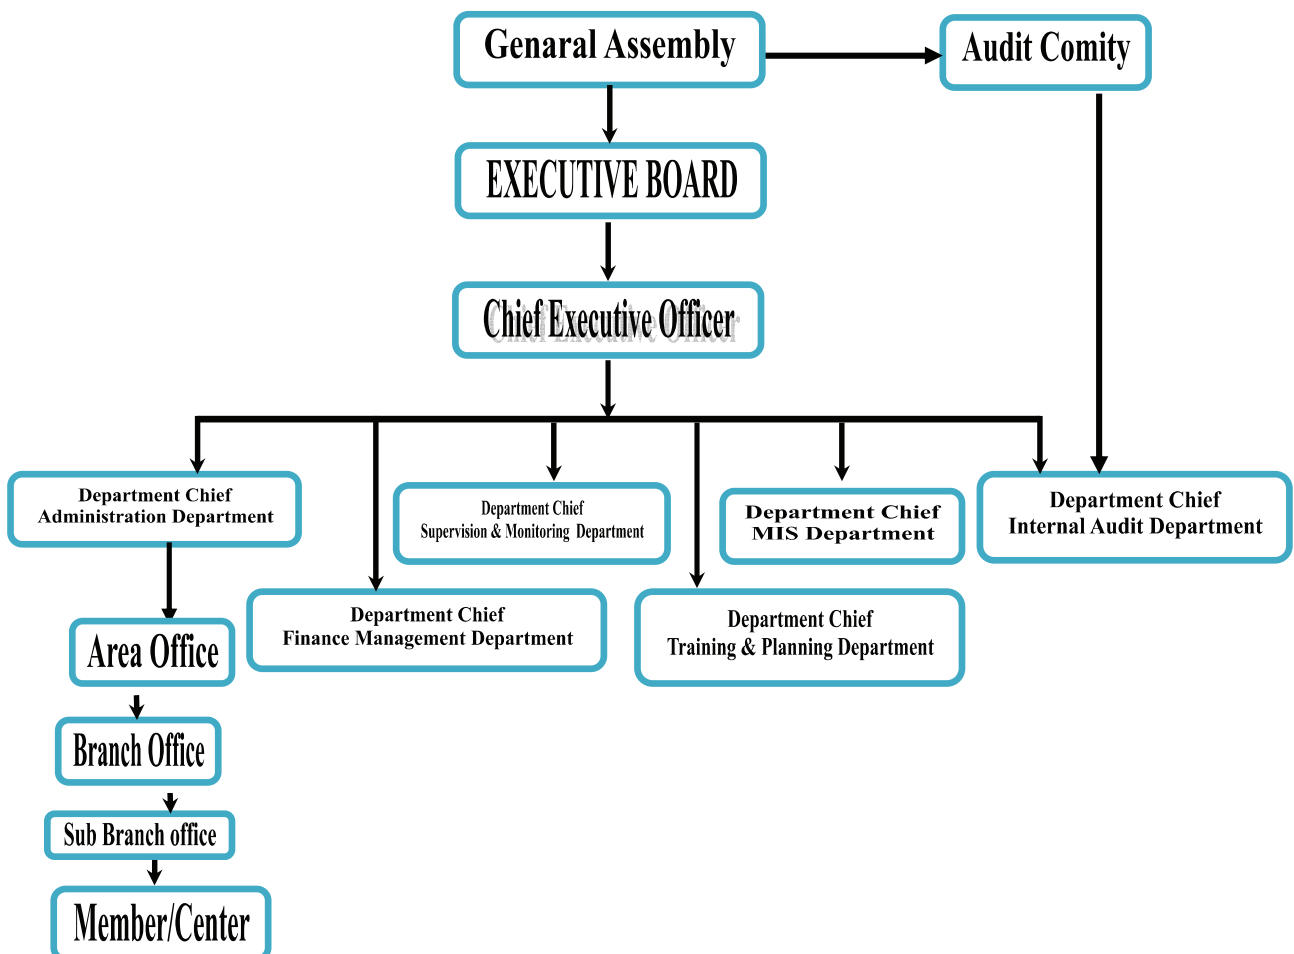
Genaral Assembly

Audit Comity

EXECUTIVE BOARD

Chief Executive Officer

Department Chief
Administration Department

Department Chief
Supervision & Monitoring Department

Department Chief
MIS Department

Department Chief
Internal Audit Department

Department Chief
Finance Management Department

Department Chief
Training & Planning Department

Area Office

Branch Office

Sub Branch office

Member/Center